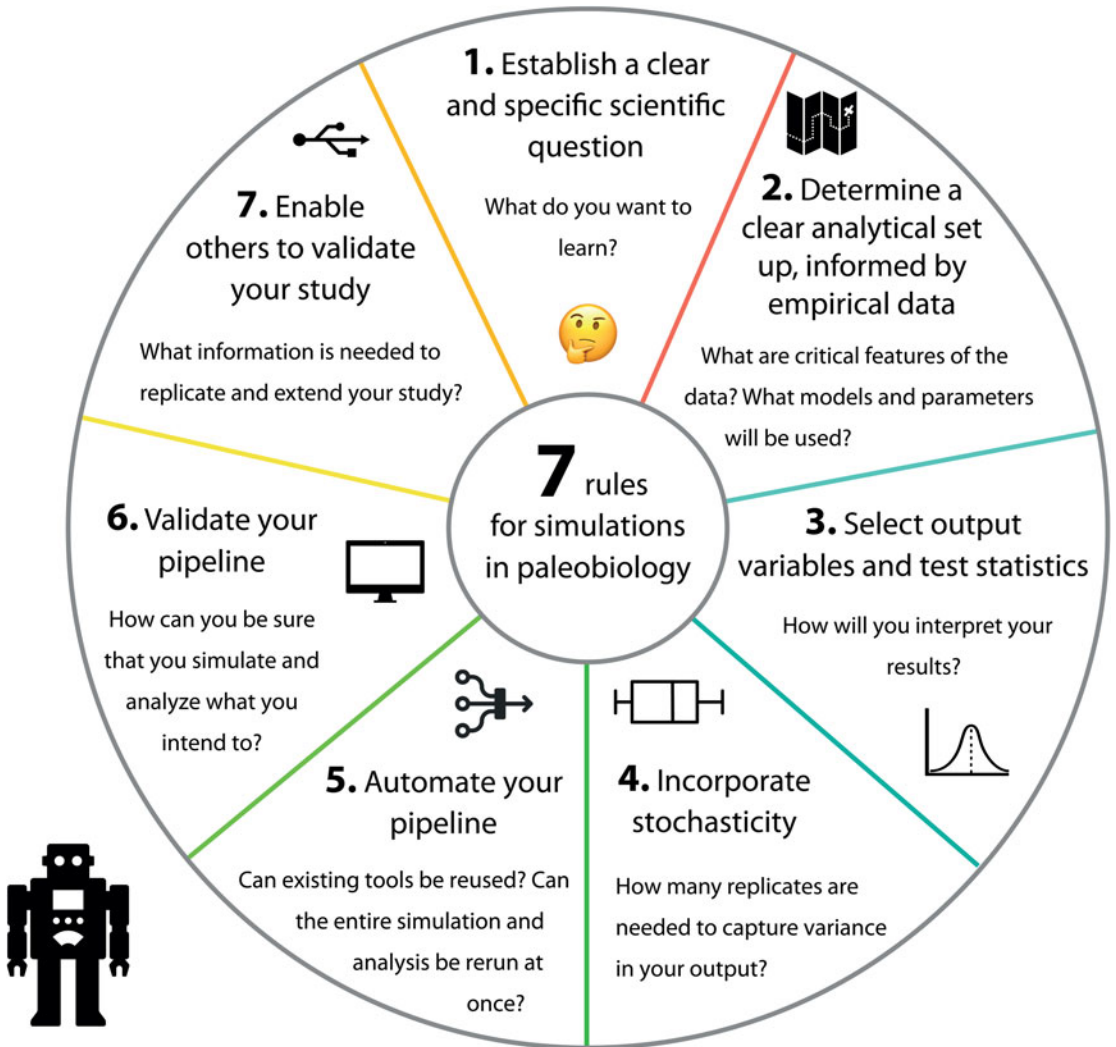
1. Establish a clear and specific scientific question

What do you want to learn?

2. Determine a clear analytical set up, informed by empirical data

What are critical features of the data? What models and parameters will be used?

3. Select output variables and test statistics

How will you interpret your results?

4. Incorporate stochasticity

How many replicates are needed to capture variance in your output?

5. Automate your pipeline

Can existing tools be reused? Can the entire simulation and analysis be rerun at once?

6. Validate your pipeline

How can you be sure that you simulate and analyze what you intend to?

7. Enable others to validate your study

What information is needed to replicate and extend your study?

7 rules for simulations in paleobiology